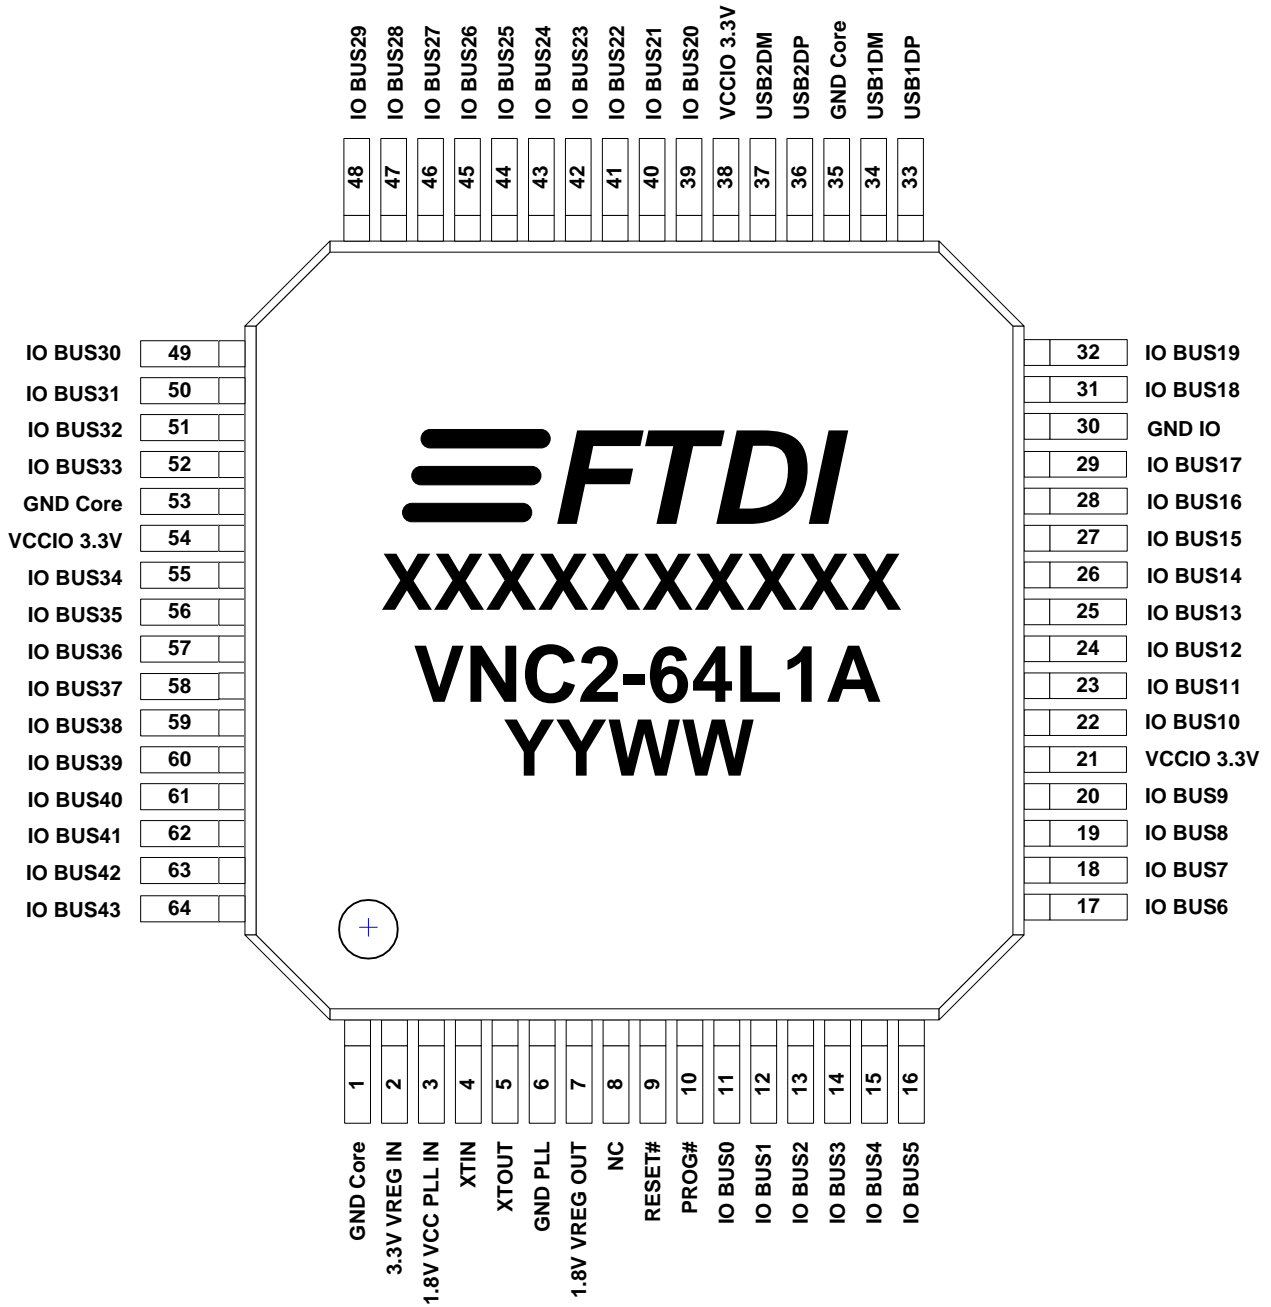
IO BUS29 IO BUS28 IO BUS27 IO BUS26 IO BUS25 IO BUS24 IO BUS23 IO BUS22 IO BUS21 IO BUS20 VCCIO 3.3V USB2DM USB2DP GND Core USB1DM USB1DP

48 47 46 45 44 43 42 41 40 39 38 37 36 35 34 33

IO BUS30 49
IO BUS31 50
IO BUS32 51
IO BUS33 52
GND Core 53
VCCIO 3.3V 54
IO BUS34 55
IO BUS35 56
IO BUS36 57
IO BUS37 58
IO BUS38 59
IO BUS39 60
IO BUS40 61
IO BUS41 62
IO BUS42 63
IO BUS43 64

FTDI
XXXXXXXXXX
VNC2-64L1A
YYWW

32 IO BUS19
31 IO BUS18
30 GND IO
29 IO BUS17
28 IO BUS16
27 IO BUS15
26 IO BUS14
25 IO BUS13
24 IO BUS12
23 IO BUS11
22 IO BUS10
21 VCCIO 3.3V
20 IO BUS9
19 IO BUS8
18 IO BUS7
17 IO BUS6

1 2 3 4 5 6 7 8 9 10 11 12 13 14 15 16

GND Core 3.3V VREG IN 1.8V VCC PLL IN XTIN XTOUT GND PLL 1.8V VREG OUT NC RESET# PROG# IO BUS0 IO BUS1 IO BUS2 IO BUS3 IO BUS4 IO BUS5